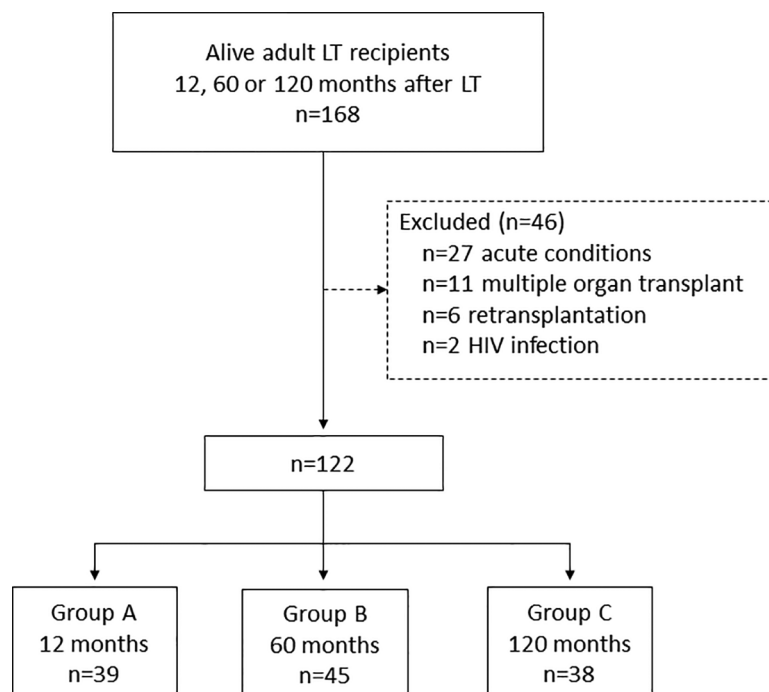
Alive adult LT recipients
12, 60 or 120 months after LT
n=168

Excluded (n=46)
n=27 acute conditions
n=11 multiple organ transplant
n=6 retransplantation
n=2 HIV infection

n=122

Group A
12 months
n=39

Group B
60 months
n=45

Group C
120 months
n=38